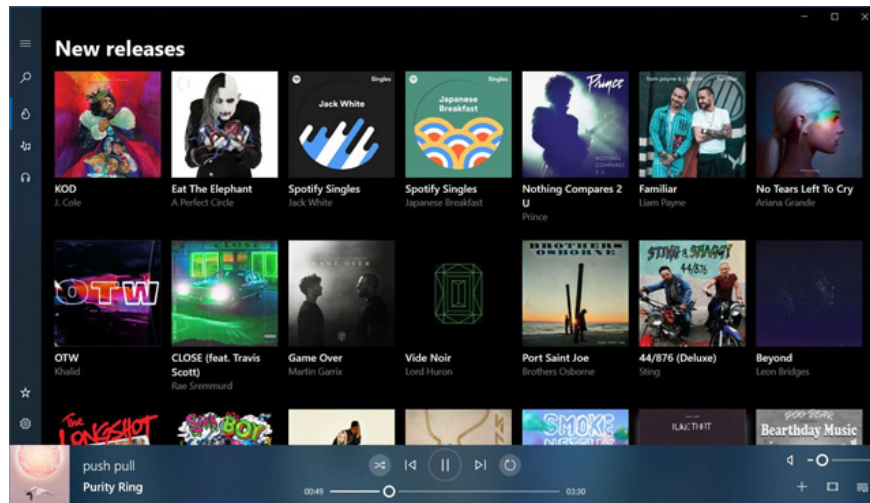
New releases

KOD
J. Cole

Eat The Elephant
A Perfect Circle

Singles
Jack White
Spotify Singles
Jack White

Singles
Japanese Breakfast
Spotify Singles
Japanese Breakfast

Prince
Nothing Compares 2 U
Prince

Familiar
Liam Payne

No Tears Left To Cry
Ariana Grande

OTW
OTW
Khalid

CLOSE
CLOSE (feat. Travis Scott)
Rae Sremmurd

GAME OVER
Game Over
Martin Garrix

Vide Noir
Lord Huron

BROTHERS OSBORNE
Port Saint Joe
Brothers Osborne

STING & SHAGGY
44/876
44/876 (Deluxe)
Sting

Beyond
Leon Bridges

THE LONGSHOT
BOY
SMOKE
Bearthday Music

push pull
Purity Ring
00:49
03:30